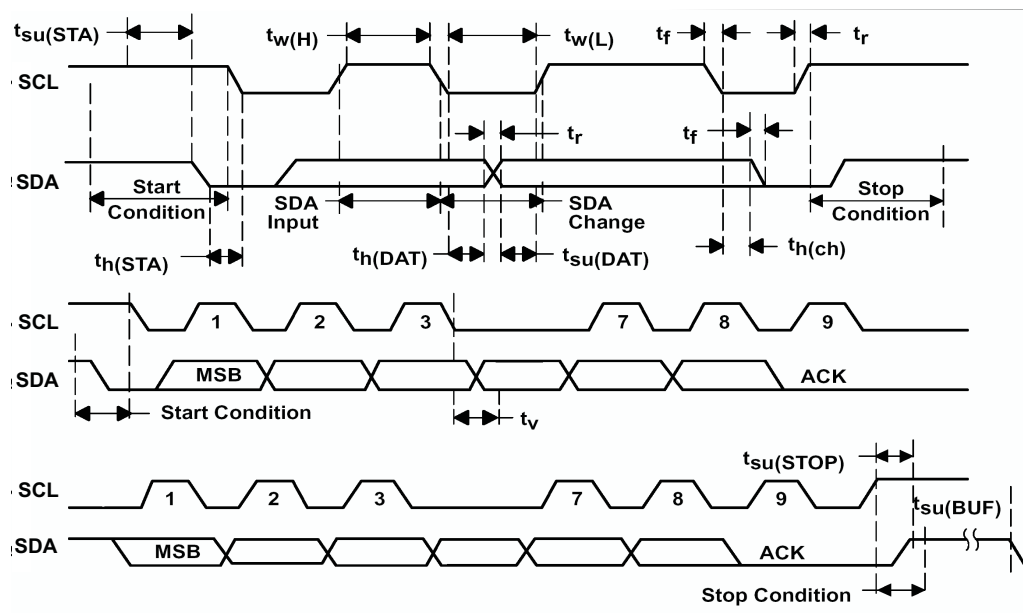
$t_{su(STA)}$
$t_{w(H)}$
$t_{w(L)}$
$t_f$
$t_r$
SCL
$t_r$
$t_f$
SDA
Start Condition
SDA Input
SDA Change
Stop Condition
$t_{h(STA)}$
$t_{h(DAT)}$
$t_{su(DAT)}$
$t_{h(ch)}$
SCL
1
2
3
7
8
9
SDA
MSB
ACK
Start Condition
$t_v$
$t_{su(STOP)}$
SCL
1
2
3
7
8
9
$t_{su(BUF)}$
SDA
MSB
ACK
Stop Condition